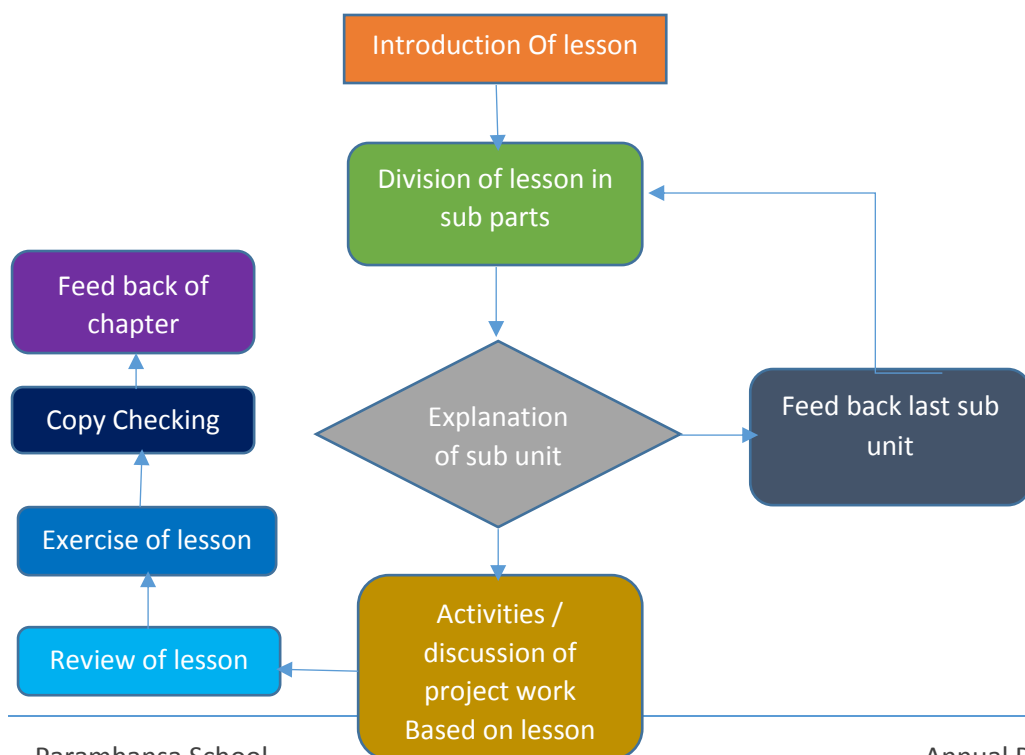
Introduction Of lesson

Division of lesson in sub parts

Feed back of chapter

Copy Checking

Explanation of sub unit

Feed back last sub unit

Exercise of lesson

Review of lesson

Activities / discussion of project work Based on lesson

Parambansa School

Annual P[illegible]